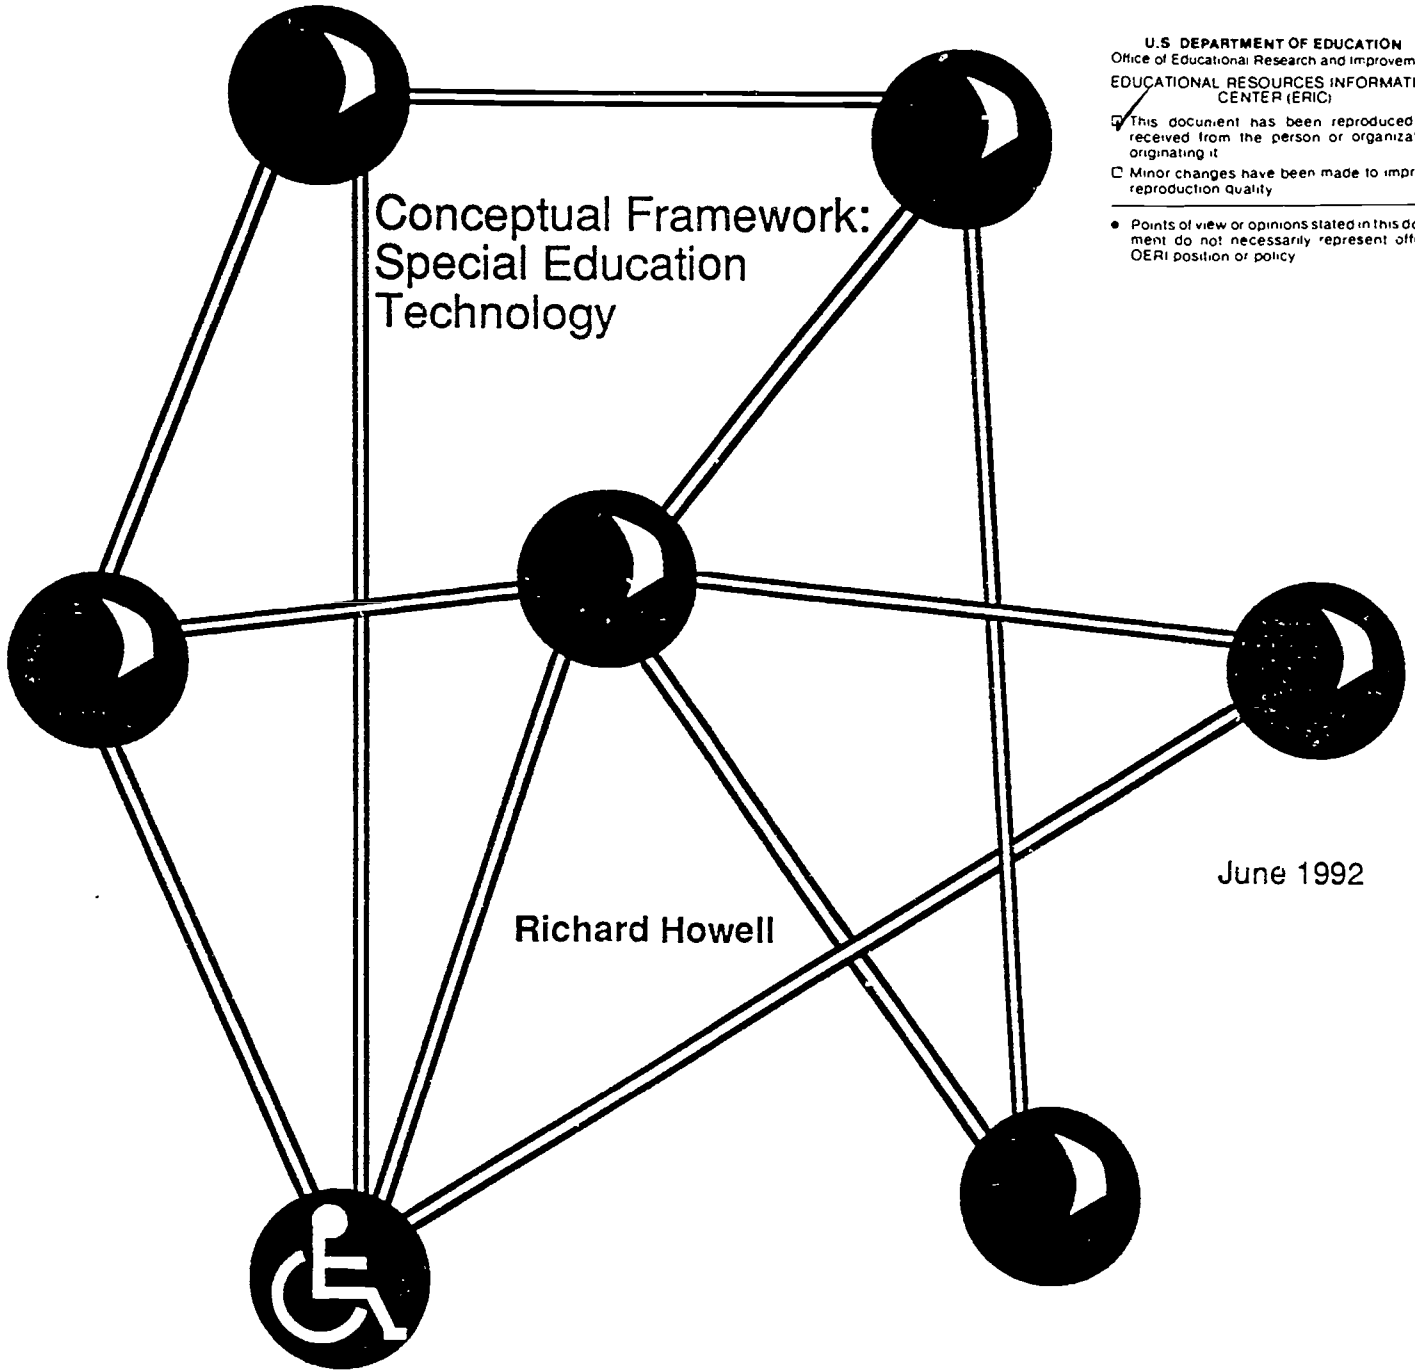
U.S. DEPARTMENT OF EDUCATION
Office of Educational Research and Improvem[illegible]
EDUCATIONAL RESOURCES INFORMATI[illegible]
CENTER (ERIC)

This document has been reproduced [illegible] received from the person or organiza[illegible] originating it

Minor changes have been made to impr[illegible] reproduction quality

Points of view or opinions stated in this do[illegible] ment do not necessarily represent off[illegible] OERI position or policy

Conceptual Framework: Special Education Technology

Richard Howell

June 1992